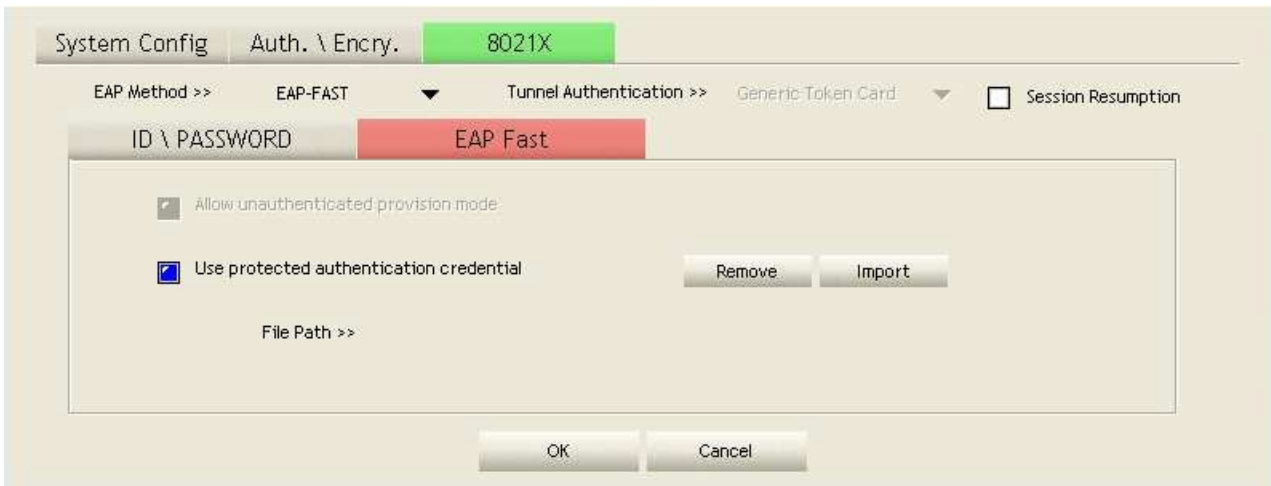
System Config  Auth. \ Encry.  8021X

EAP Method >>  EAP-FAST  Tunnel Authentication >>  Generic Token Card  Session Resumption

ID \ PASSWORD  EAP Fast

Allow unauthenticated provision mode

Use protected authentication credential  Remove  Import

File Path >>

OK  Cancel